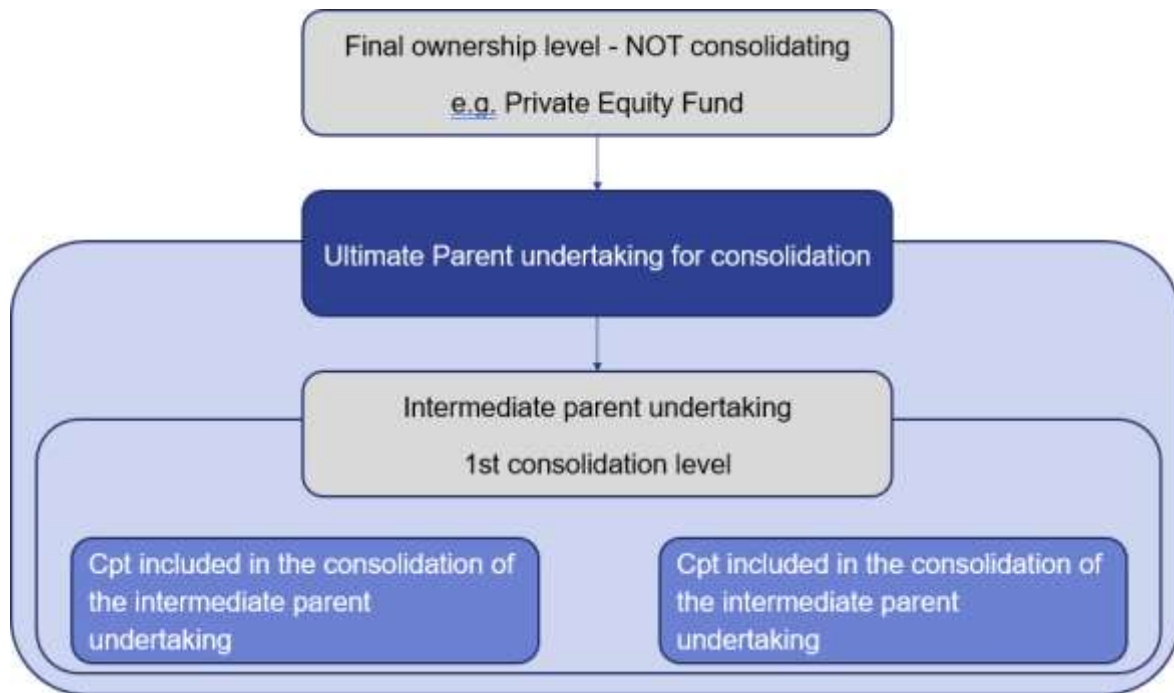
Final ownership level - NOT consolidating

e.g. Private Equity Fund

Ultimate Parent undertaking for consolidation

Intermediate parent undertaking

1st consolidation level

Cpt included in the consolidation of the intermediate parent undertaking

Cpt included in the consolidation of the intermediate parent undertaking